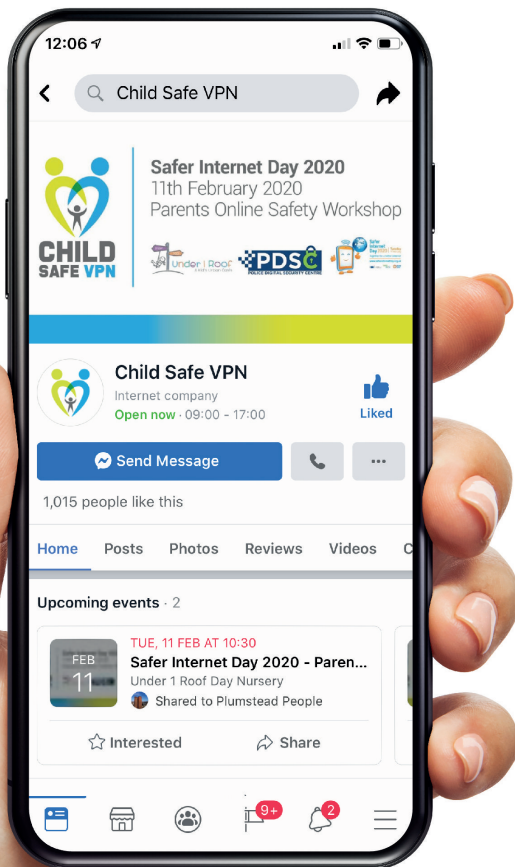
12:06

Child Safe VPN

CHILD SAFE VPN

Safer Internet Day 2020
11th February 2020
Parents Online Safety Workshop

Under 1 Roof

PDSC
POLICE DIGITAL SECURITY CENTRE

Safer Internet Day 2020

Child Safe VPN
Internet company
Open now · 09:00 - 17:00

Liked

Send Message

1,015 people like this

Home Posts Photos Reviews Videos C

Upcoming events · 2

FEB
11

TUE, 11 FEB AT 10:30
Safer Internet Day 2020 - Paren...
Under 1 Roof Day Nursery
Shared to Plumstead People

Interested
Share

9+
2